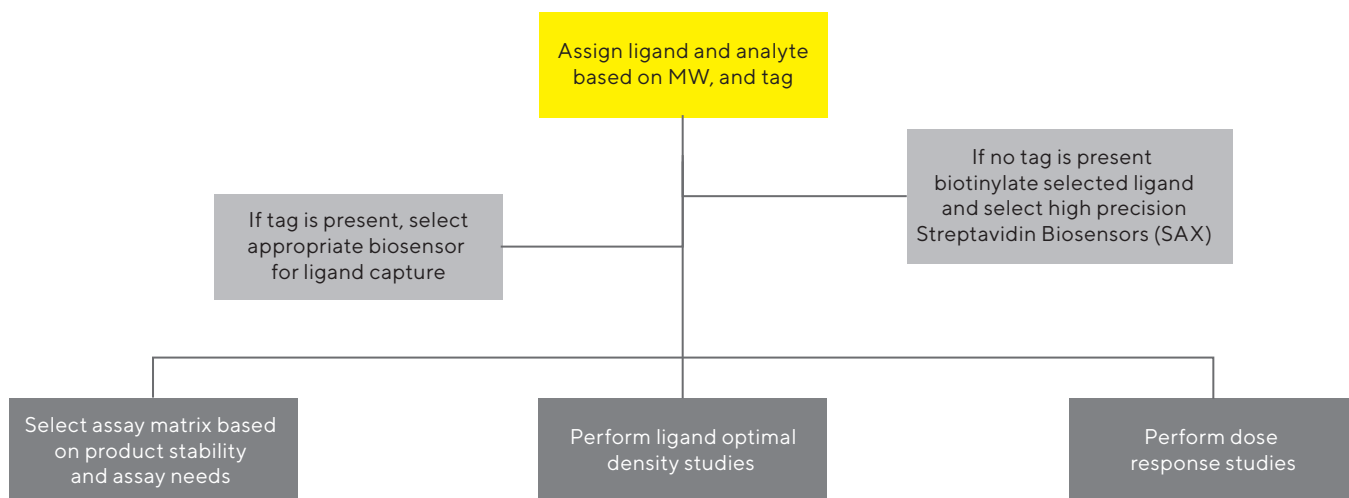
Assign ligand and analyte based on MW, and tag

If no tag is present biotinylate selected ligand and select high precision Streptavidin Biosensors (SAX)

If tag is present, select appropriate biosensor for ligand capture

Select assay matrix based on product stability and assay needs

Perform ligand optimal density studies

Perform dose response studies